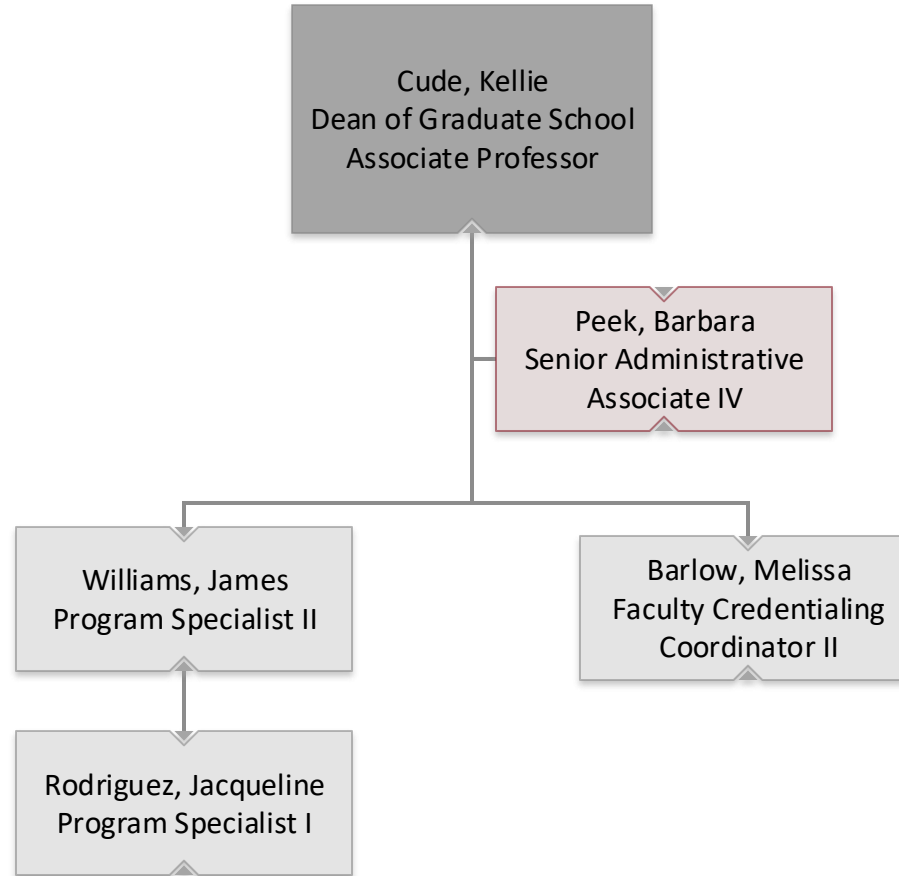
Cude, Kellie
Dean of Graduate School
Associate Professor

Peek, Barbara
Senior Administrative
Associate IV

Williams, James
Program Specialist II

Barlow, Melissa
Faculty Credentialing
Coordinator II

Rodriguez, Jacqueline
Program Specialist I